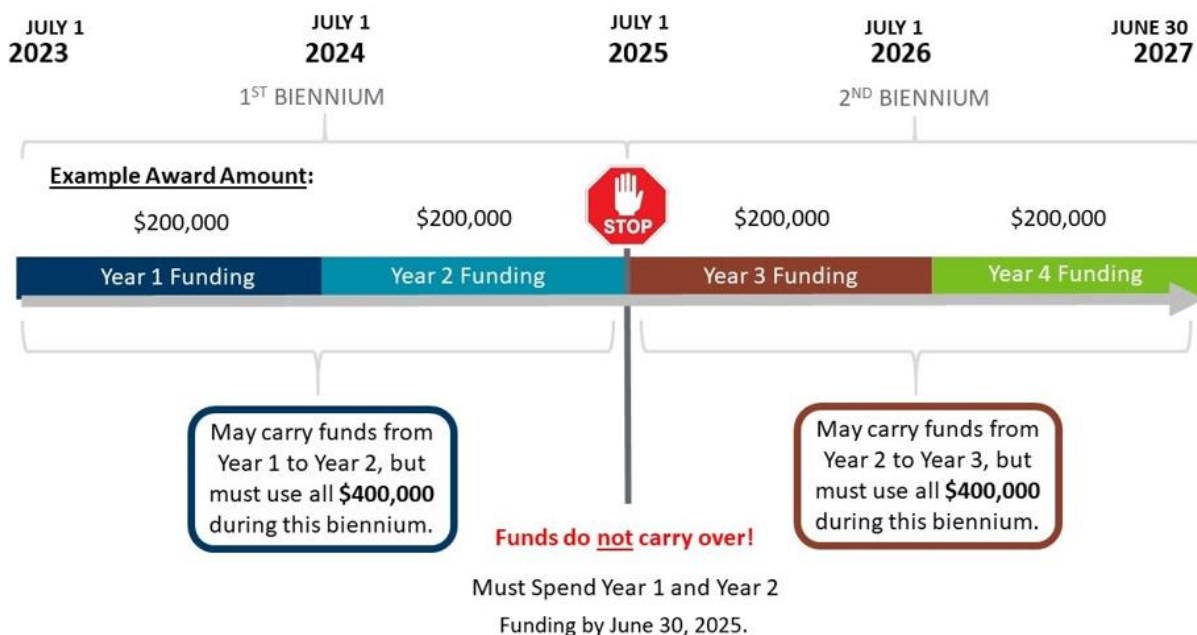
JULY 1
2023

JULY 1
2024

JULY 1
2025

JULY 1
2026

JUNE 30
2027

1ST BIENNIUM

2ND BIENNIUM

Example Award Amount:

$200,000

$200,000

STOP

$200,000

$200,000

Year 1 Funding

Year 2 Funding

Year 3 Funding

Year 4 Funding

May carry funds from Year 1 to Year 2, but must use all **$400,000** during this biennium.

Funds do not carry over!

Must Spend Year 1 and Year 2 Funding by June 30, 2025.

May carry funds from Year 2 to Year 3, but must use all **$400,000** during this biennium.